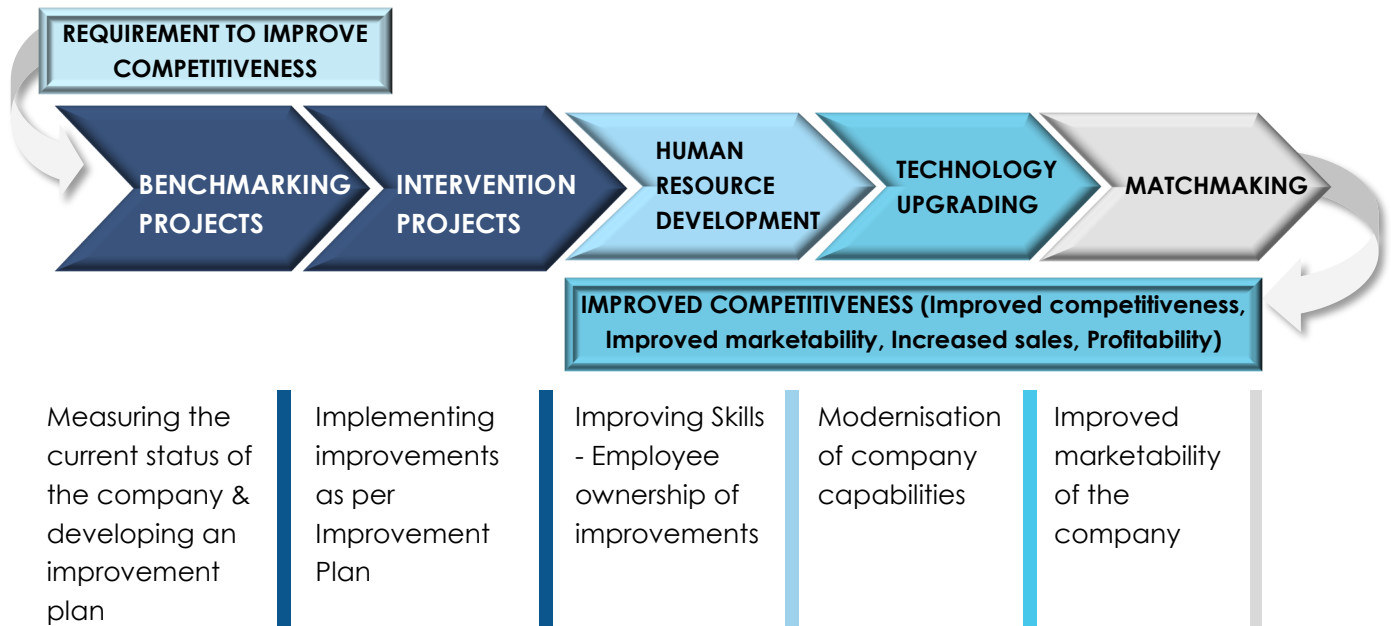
REQUIREMENT TO IMPROVE COMPETITIVENESS

BENCHMARKING PROJECTS

INTERVENTION PROJECTS

HUMAN RESOURCE DEVELOPMENT

TECHNOLOGY UPGRADING

MATCHMAKING

IMPROVED COMPETITIVENESS (Improved competitiveness, Improved marketability, Increased sales, Profitability)

Measuring the current status of the company & developing an improvement plan

Implementing improvements as per Improvement Plan

Improving Skills - Employee ownership of improvements

Modernisation of company capabilities

Improved marketability of the company